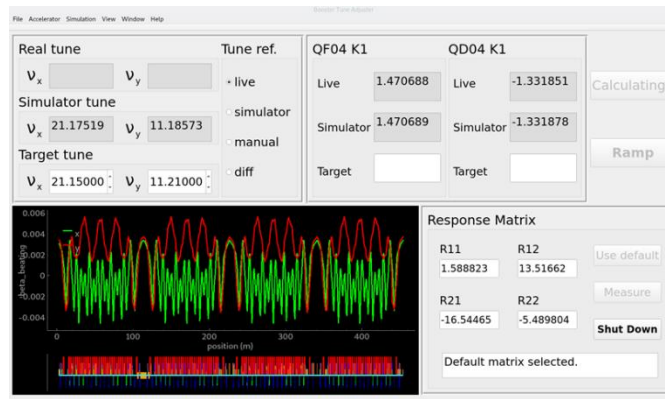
Booster Tune Adjuster

File Accelerator Simulation View Window Help

Real tune

$\nu_x$ $\nu_y$

Simulator tune

$\nu_x$ 21.17519 $\nu_y$ 11.18573

Target tune

$\nu_x$ 21.15000 $\nu_y$ 11.21000

Tune ref.

live

simulator

manual

diff

QF04 K1

Live 1.470688

Simulator 1.470689

Target

QD04 K1

Live -1.331851

Simulator -1.331878

Target

Calculating

Ramp

0.006
0.004
0.002
0
-0.002
-0.004

x
y

beta_beating

0 100 200 300 400

position (m)

Response Matrix

R11 1.588823

R12 13.51662

R21 -16.54465

R22 -5.489804

Use default

Measure

Shut Down

Default matrix selected.